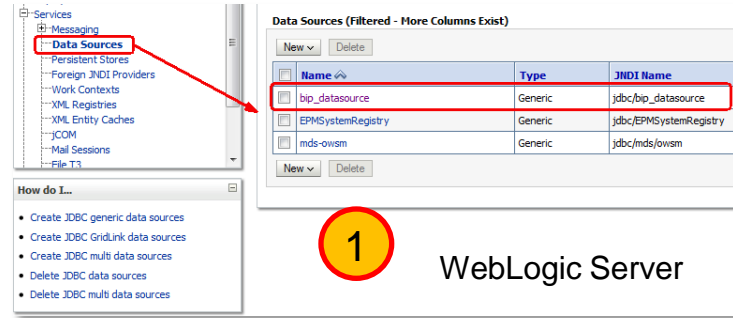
Services
Messaging
Data Sources
Persistent Stores
Foreign JNDI Providers
Work Contexts
XML Registries
XML Entity Caches
jCOM
Mail Sessions
File T3

How do I...

- Create JDBC generic data sources
- Create JDBC GridLink data sources
- Create JDBC multi data sources
- Delete JDBC data sources
- Delete JDBC multi data sources

Data Sources (Filtered - More Columns Exist)

New Delete

| | Name | Type | JNDI Name |
|---|---|---|---|
| | bip_datasource | Generic | jdbc/bip_datasource |
| | EPMSystemRegistry | Generic | jdbc/EPMSystemRegistry |
| | mds-owsm | Generic | jdbc/mds/owsm |

New Delete

1

WebLogic Server